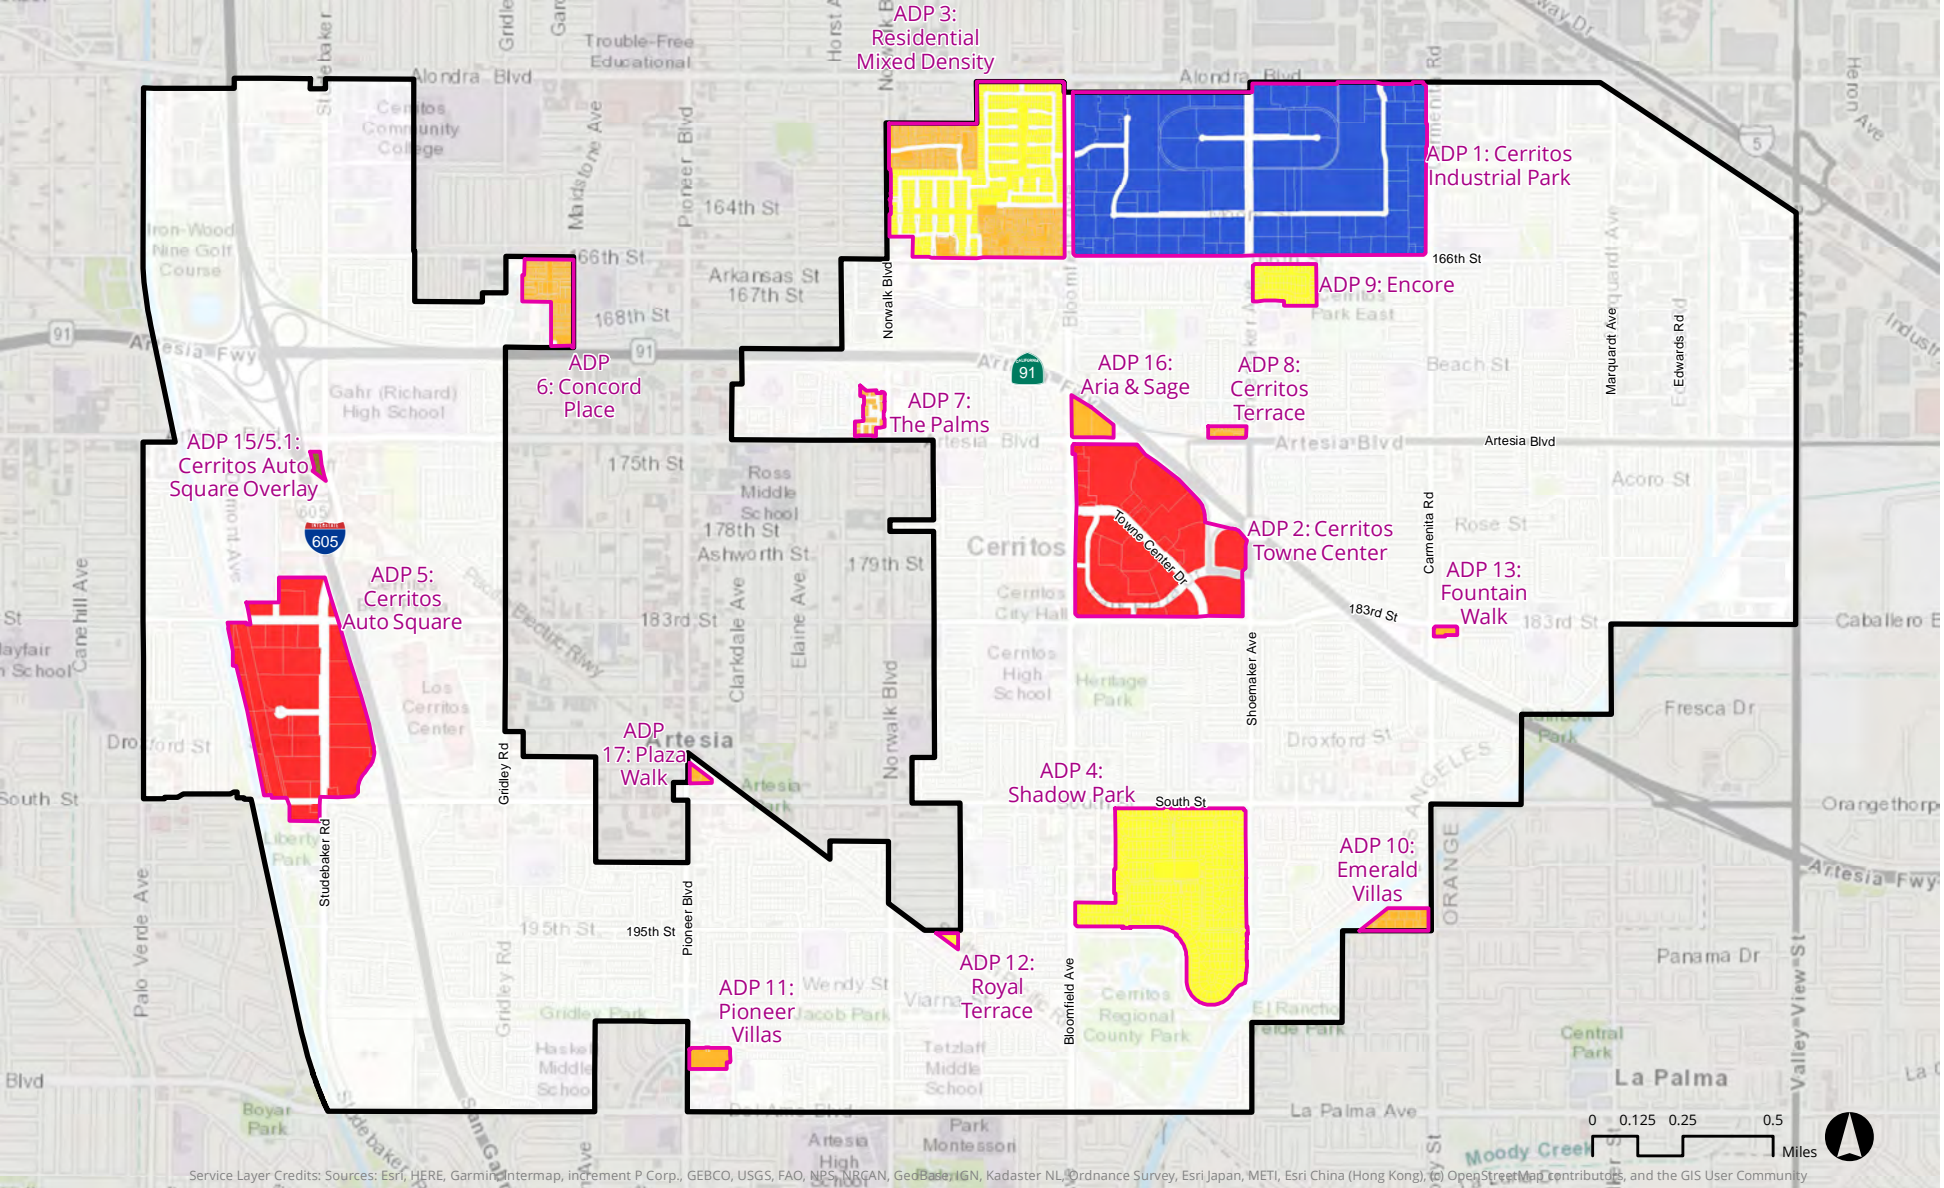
ADP 3: Residential Mixed Density

ADP 1: Cerritos Industrial Park

ADP 9: Encore

ADP 6: Concord Place

ADP 7: The Palms

ADP 16: Aria & Sage

ADP 8: Cerritos Terrace

ADP 15/5.1: Cerritos Auto Square Overlay

ADP 5: Cerritos Auto Square

ADP 2: Cerritos Towne Center

ADP 13: Fountain Walk

ADP 17: Plaza Walk

ADP 4: Shadow Park

ADP 10: Emerald Villas

ADP 12: Royal Terrace

ADP 11: Pioneer Villas

Alondra Blvd
Alondra Blvd
Trouble-Free Educational
Cerritos Community College
Iron-Wood Nine Golf Course
164th St
166th St
166th St
Arkansas St
167th St
168th St
Norwalk Blvd
Artesia Fwy
91
91
605
Gahr (Richard) High School
Artesia Blvd
Artesia Blvd
Artesia Blvd
175th St
Ross Middle School
178th St
Ashworth St
179th St
Cerritos
Cerritos City Hall
Towne Center Dr
183rd St
183rd St
183rd St
Cerritos High School
Heritage Park
Los Cerritos Center
Clarkdale Ave
Elaine Ave
Norwalk Blvd
Gridley Rd
Artesia
Studebaker Rd
Pioneer Blvd
195th St
195th St
Bloomfield Ave
Shoemaker Ave
Carmenita Rd
Marquardt Ave
Edwards Rd
Beach St
Acoro St
Rose St
Fresca Dr
Droxford St
South St
South St
Caballero
Orangethorpe
Artesia Fwy
Panama Dr
La Palma
La Palma Ave
Central Park
Cerritos Regional County Park
El Rancho
Wendy St
Jacob Park
Tetzlaff Middle School
Park Montessori
Artesia High
Haskell Middle School
Gridley Park
Boyar Park
Liberty Park
Palo Verde Ave
Cannehill Ave
Mayfair High School
Droxford St
Valley View St
Heron Ave
ORANGE
LOS ANGELES
Moody Creek
Industry
5
Park East
0 0.125 0.25 0.5 Miles
Service Layer Credits: Sources: Esri, HERE, Garmin, Intermap, increment P Corp., GEBCO, USGS, FAO, NPS, NRCAN, GeoBase, IGN, Kadaster NL, Ordnance Survey, Esri Japan, METI, Esri China (Hong Kong), (c) OpenStreetMap contributors, and the GIS User Community